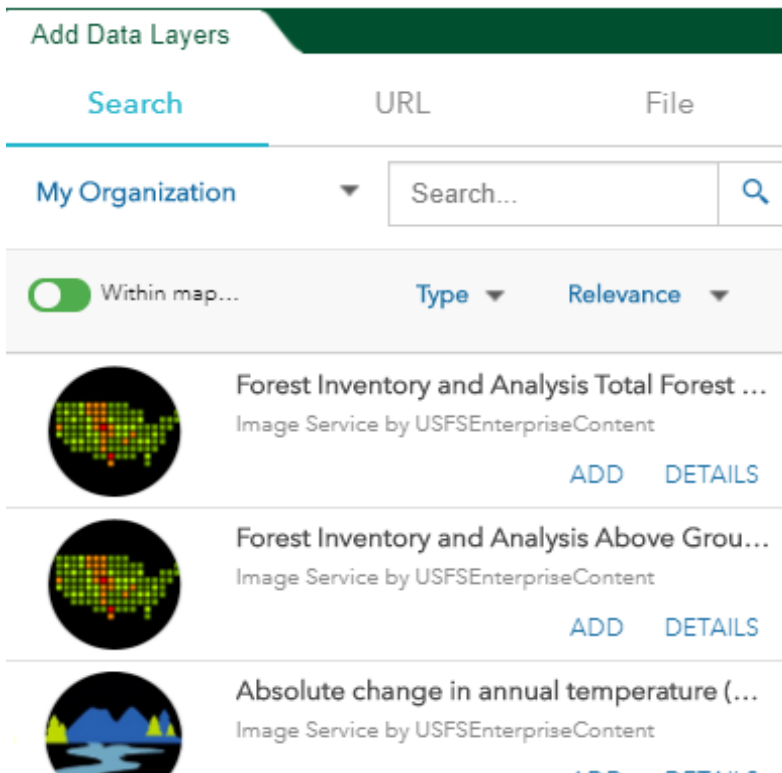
Add Data Layers

Search URL File

My Organization

Search...

Within map...

Type

Relevance

Forest Inventory and Analysis Total Forest ...

Image Service by USFSEnterpriseContent

ADD DETAILS

Forest Inventory and Analysis Above Grou...

Image Service by USFSEnterpriseContent

ADD DETAILS

Absolute change in annual temperature (...

Image Service by USFSEnterpriseContent

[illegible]